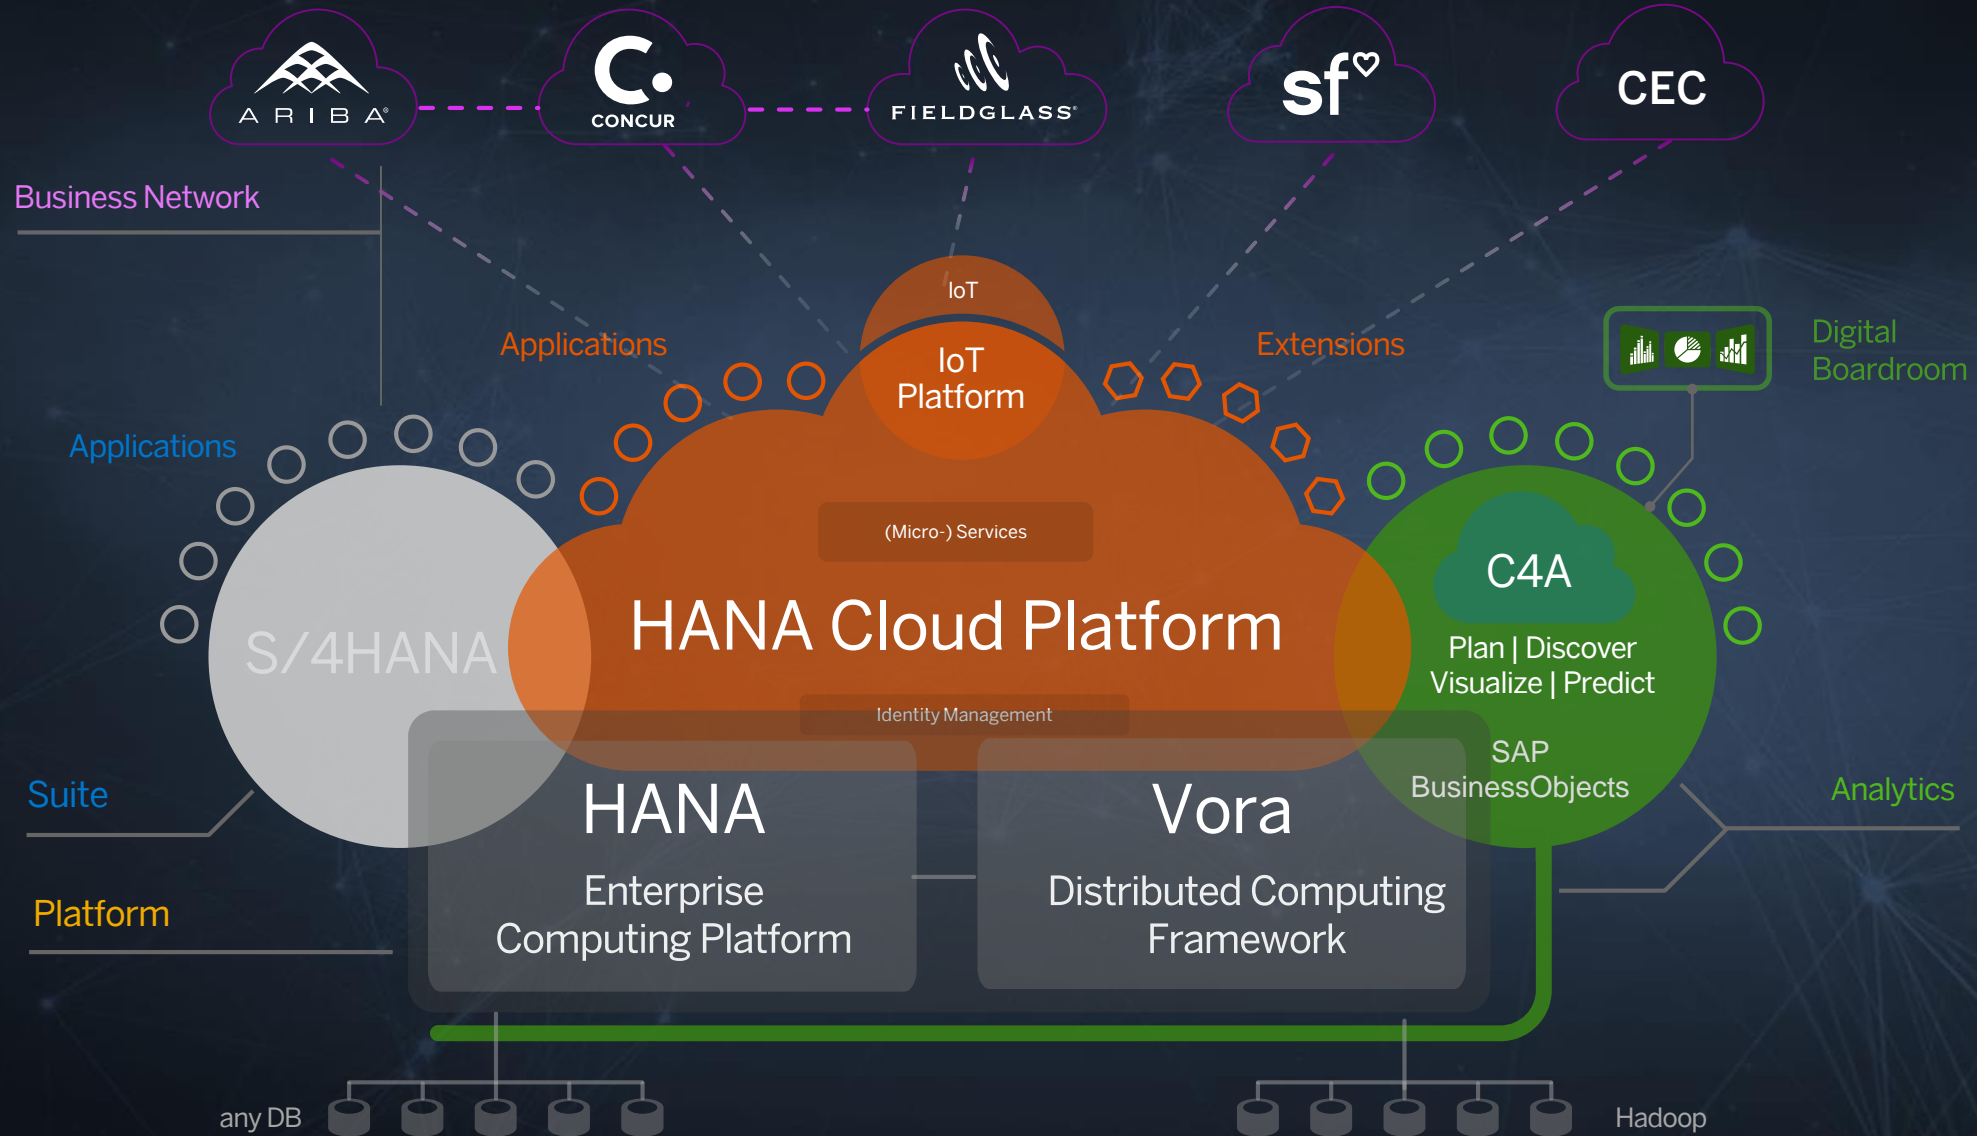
ARIBA

CONCUR

FIELDGLASS

sf

CEC

Business Network

Applications

Extensions

IoT

IoT Platform

Digital Boardroom

Applications

(Micro-) Services

S/4HANA

HANA Cloud Platform

C4A

Plan | Discover Visualize | Predict

Identity Management

SAP BusinessObjects

Suite

HANA

Enterprise Computing Platform

Vora

Distributed Computing Framework

Analytics

Platform

any DB

Hadoop